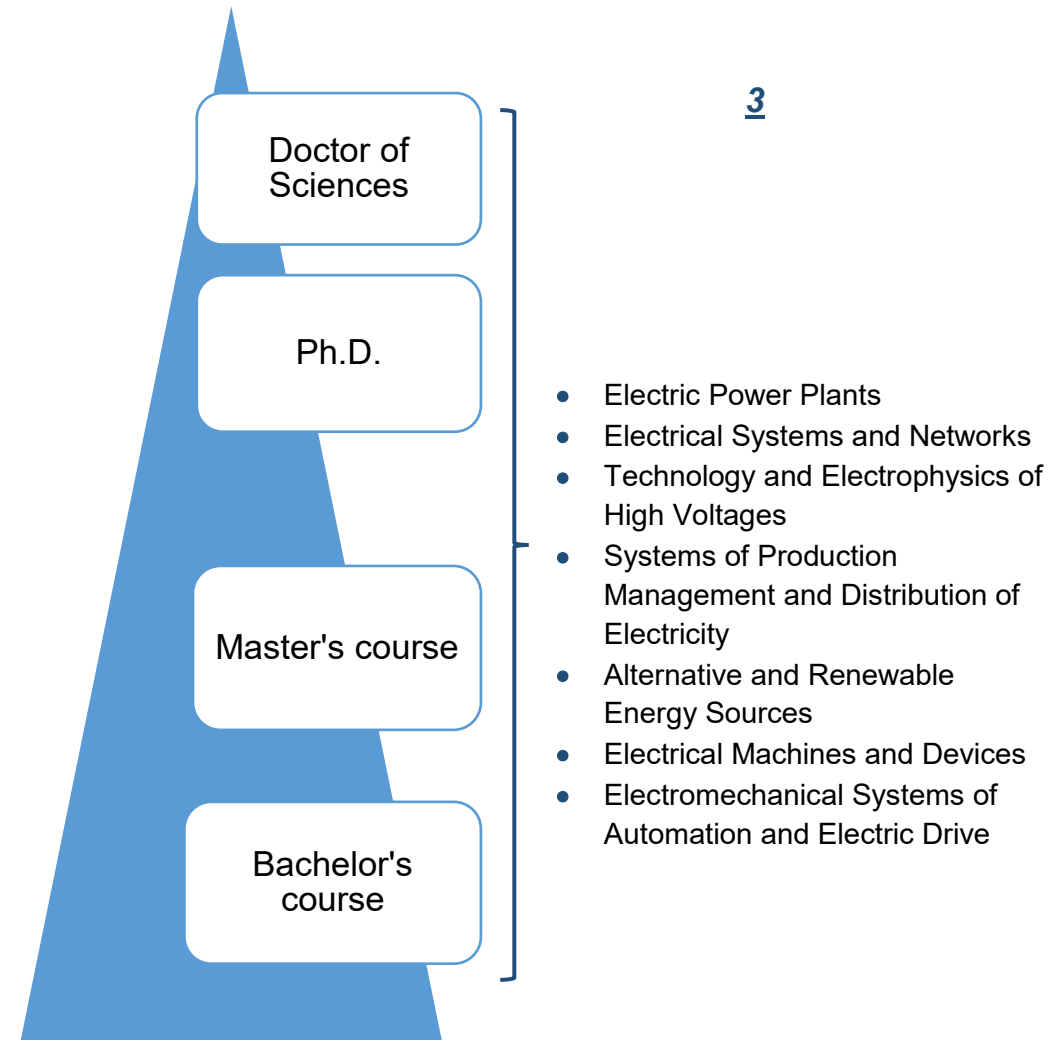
3

Doctor of Sciences

Ph.D.

Master's course

Bachelor's course

- Electric Power Plants
- Electrical Systems and Networks
- Technology and Electrophysics of High Voltages
- Systems of Production Management and Distribution of Electricity
- Alternative and Renewable Energy Sources
- Electrical Machines and Devices
- Electromechanical Systems of Automation and Electric Drive